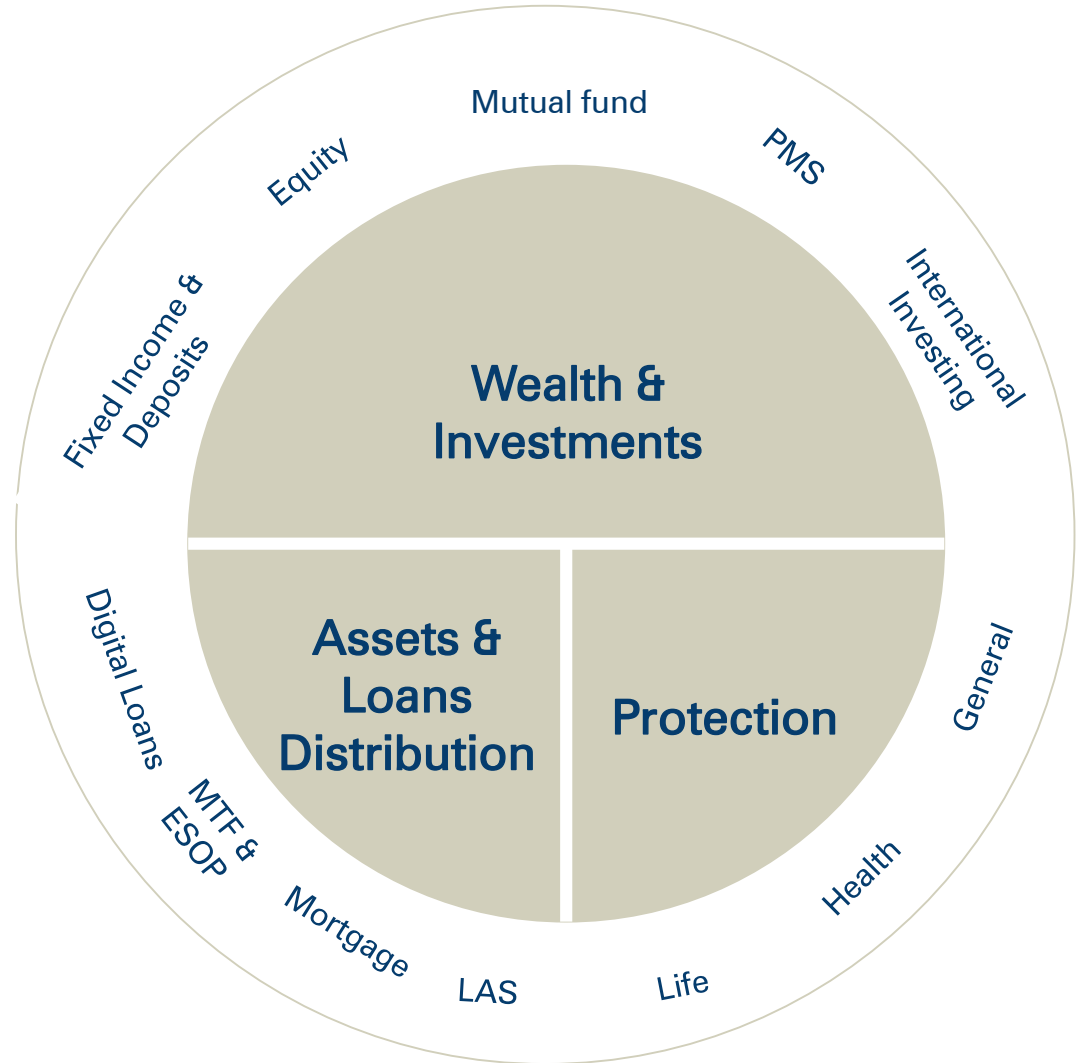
Mutual fund

Equity

PMS

Fixed Income & Deposits

International Investing

Wealth & Investments

Assets & Loans Distribution

Protection

Digital Loans

General

MTF & ESOP

Health

Mortgage

LAS

Life